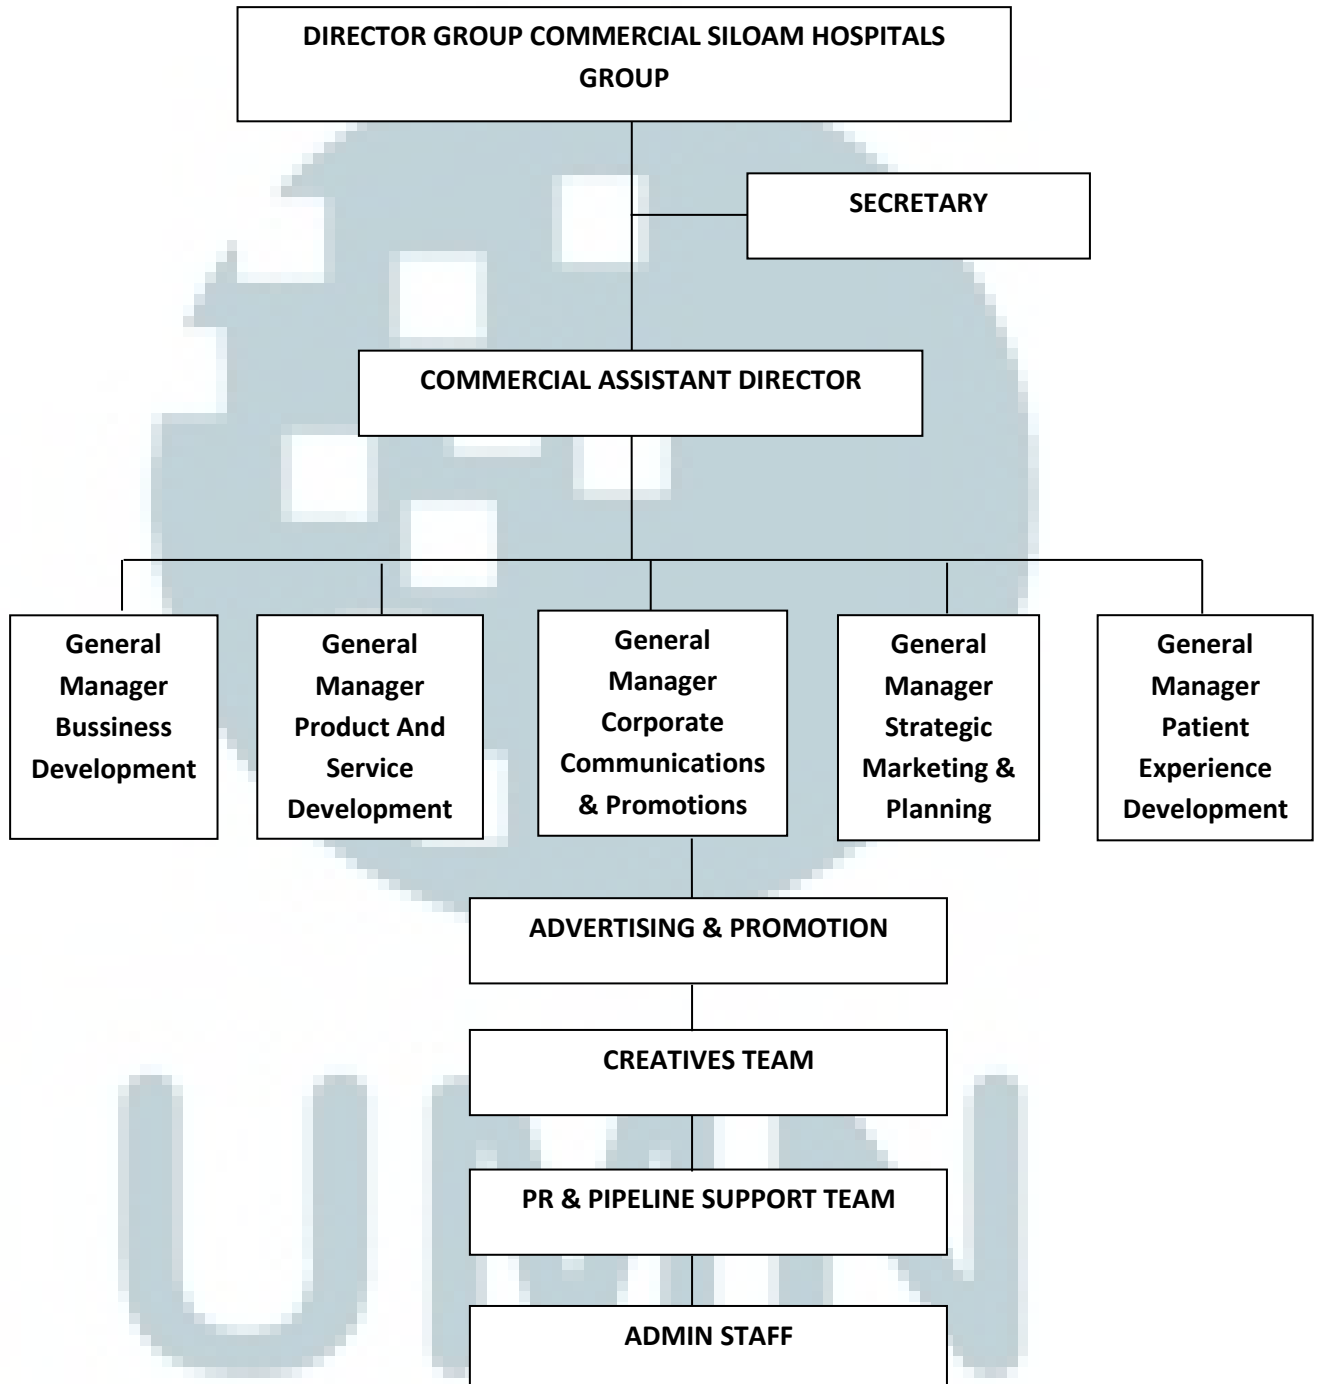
DIRECTOR GROUP COMMERCIAL SILOAM HOSPITALS GROUP

SECRETARY

COMMERCIAL ASSISTANT DIRECTOR

General Manager Bussiness Development

General Manager Product And Service Development

General Manager Corporate Communications & Promotions

General Manager Strategic Marketing & Planning

General Manager Patient Experience Development

ADVERTISING & PROMOTION

CREATIVES TEAM

PR & PIPELINE SUPPORT TEAM

ADMIN STAFF

UMN